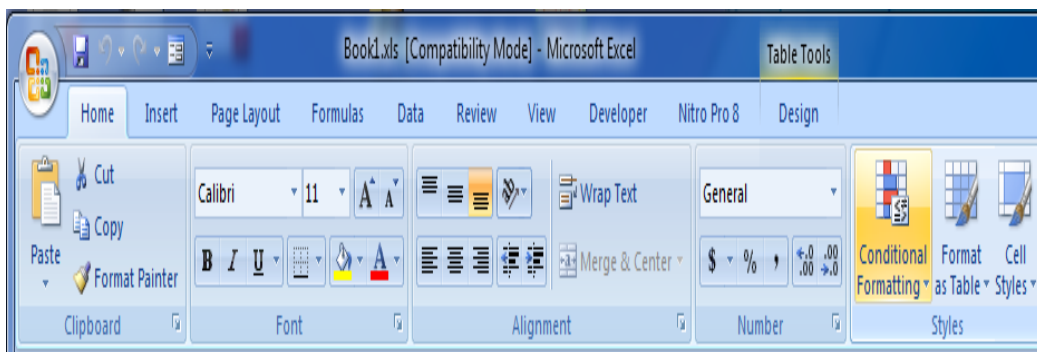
Book1.xls [Compatibility Mode] - Microsoft Excel

Table Tools

Home Insert Page Layout Formulas Data Review View Developer Nitro Pro 8 Design

Paste

Cut

Copy

Format Painter

Clipboard

Calibri 11 A A

B I U A

Font

Wrap Text

Merge & Center

Alignment

General

$ % , $^{+.0}_{.00}$ $^{.00}_{\rightarrow.0}$

Number

Conditional Formatting

Format as Table

Cell Styles

Styles